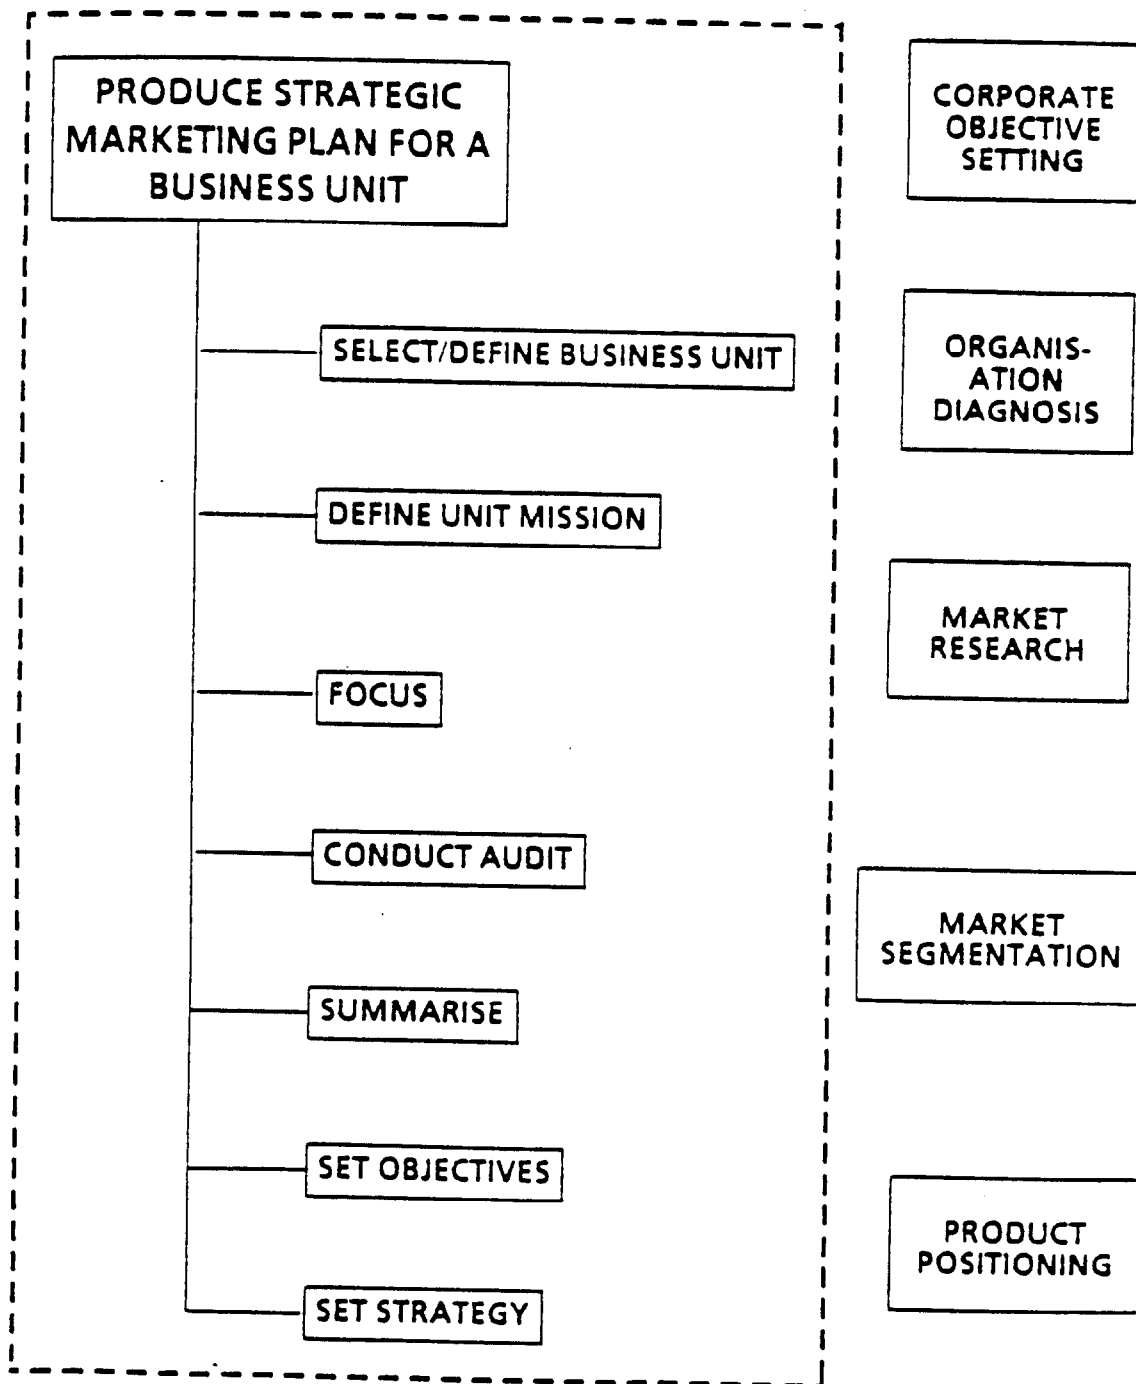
PRODUCE STRATEGIC MARKETING PLAN FOR A BUSINESS UNIT

SELECT/DEFINE BUSINESS UNIT

DEFINE UNIT MISSION

FOCUS

CONDUCT AUDIT

SUMMARISE

SET OBJECTIVES

SET STRATEGY

CORPORATE OBJECTIVE SETTING

ORGANIS-ATION DIAGNOSIS

MARKET RESEARCH

MARKET SEGMENTATION

PRODUCT POSITIONING